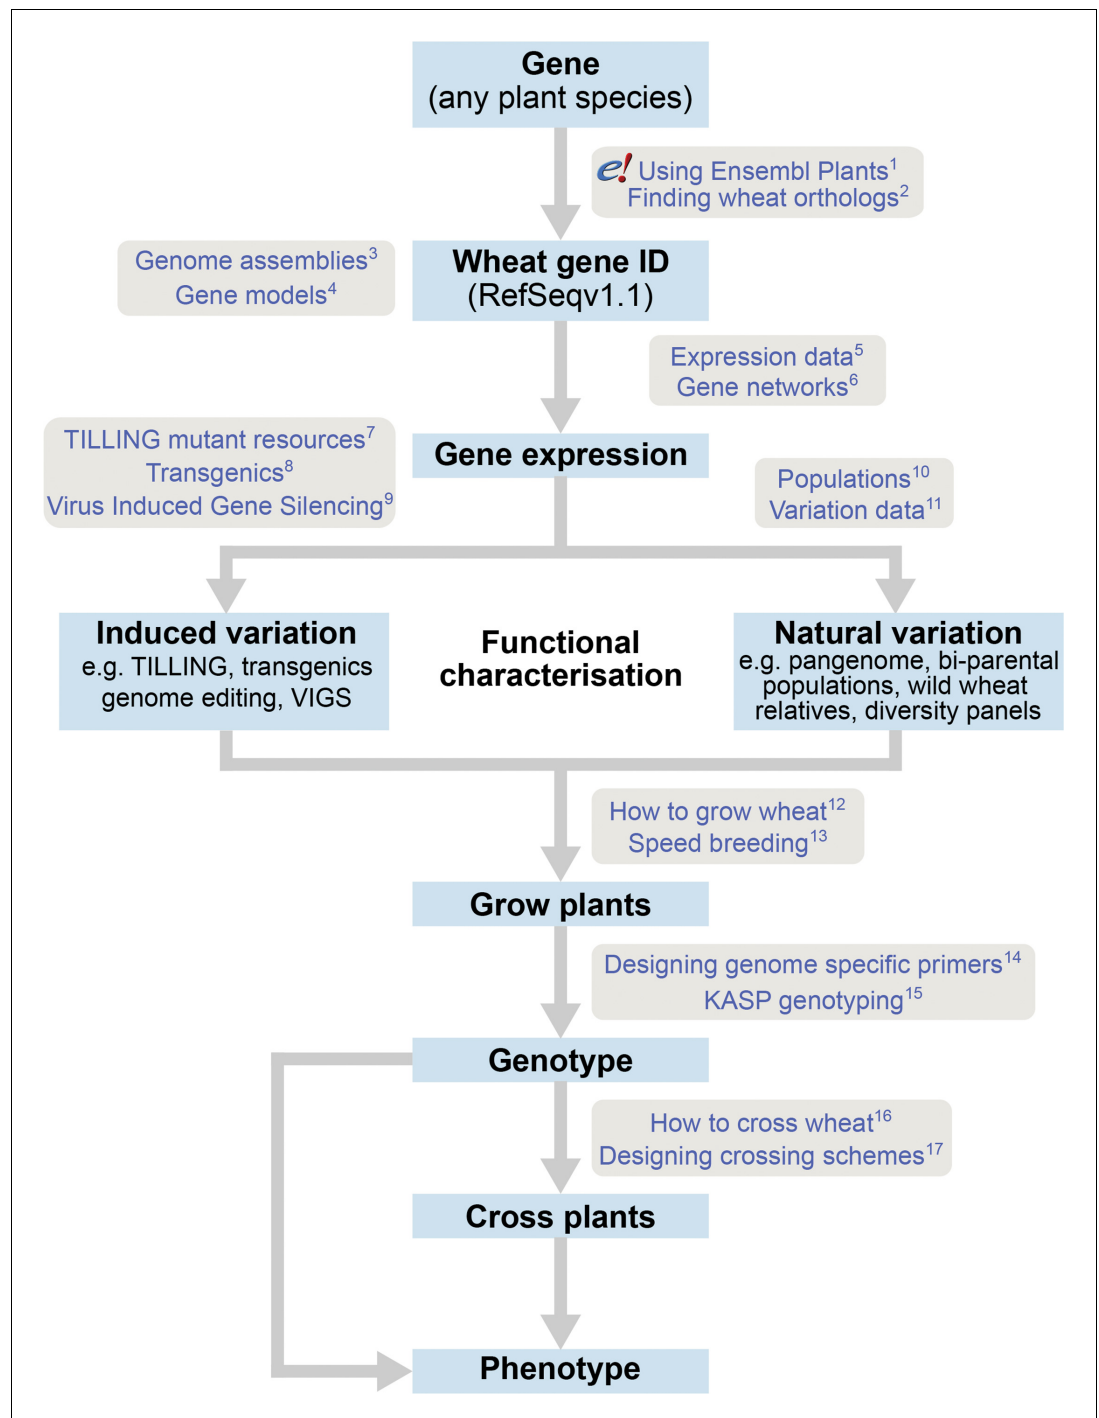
Gene
(any plant species)

e! Using Ensembl Plants$^1$
Finding wheat orthologs$^2$

Genome assemblies$^3$
Gene models$^4$

Wheat gene ID
(RefSeqv1.1)

Expression data$^5$
Gene networks$^6$

TILLING mutant resources$^7$
Transgenics$^8$
Virus Induced Gene Silencing$^9$

Gene expression

Populations$^{10}$
Variation data$^{11}$

Induced variation
e.g. TILLING, transgenics genome editing, VIGS

Functional characterisation

Natural variation
e.g. pangenome, bi-parental populations, wild wheat relatives, diversity panels

How to grow wheat$^{12}$
Speed breeding$^{13}$

Grow plants

Designing genome specific primers$^{14}$
KASP genotyping$^{15}$

Genotype

How to cross wheat$^{16}$
Designing crossing schemes$^{17}$

Cross plants

Phenotype